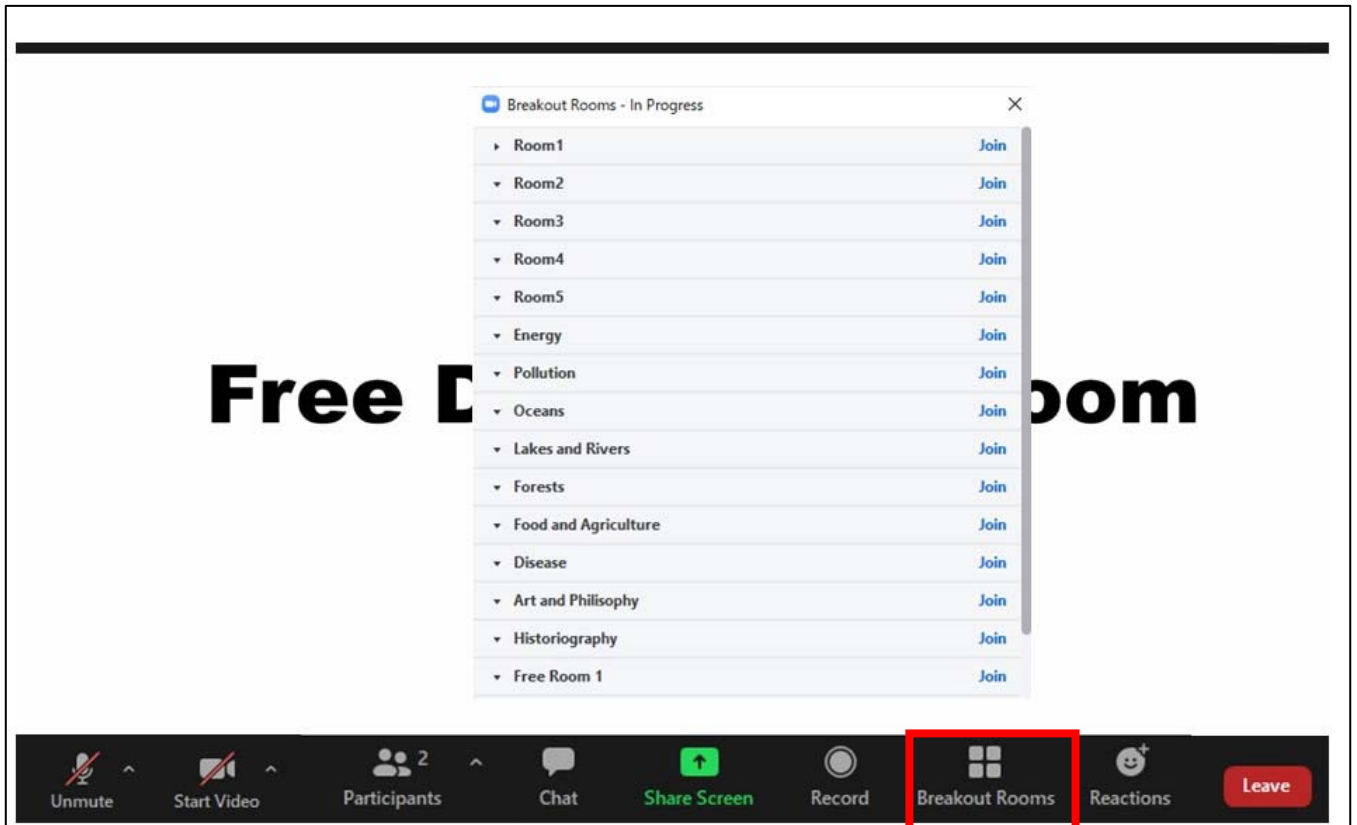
Breakout Rooms - In Progress

| | |
|---|---|
| Room1 | Join |
| Room2 | Join |
| Room3 | Join |
| Room4 | Join |
| Room5 | Join |
| Energy | Join |
| Pollution | Join |
| Oceans | Join |
| Lakes and Rivers | Join |
| Forests | Join |
| Food and Agriculture | Join |
| Disease | Join |
| Art and Philisophy | Join |
| Historiography | Join |
| Free Room 1 | Join |

Free D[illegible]oom

Unmute Start Video Participants 2 Chat Share Screen Record Breakout Rooms Reactions Leave